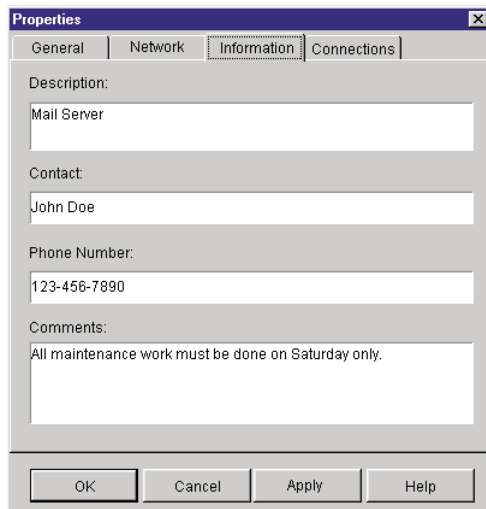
Properties

General
Network
Information
Connections

Description:
Mail Server

Contact:
John Doe

Phone Number:
123-456-7890

Comments:
All maintenance work must be done on Saturday only.

OK
Cancel
Apply
Help